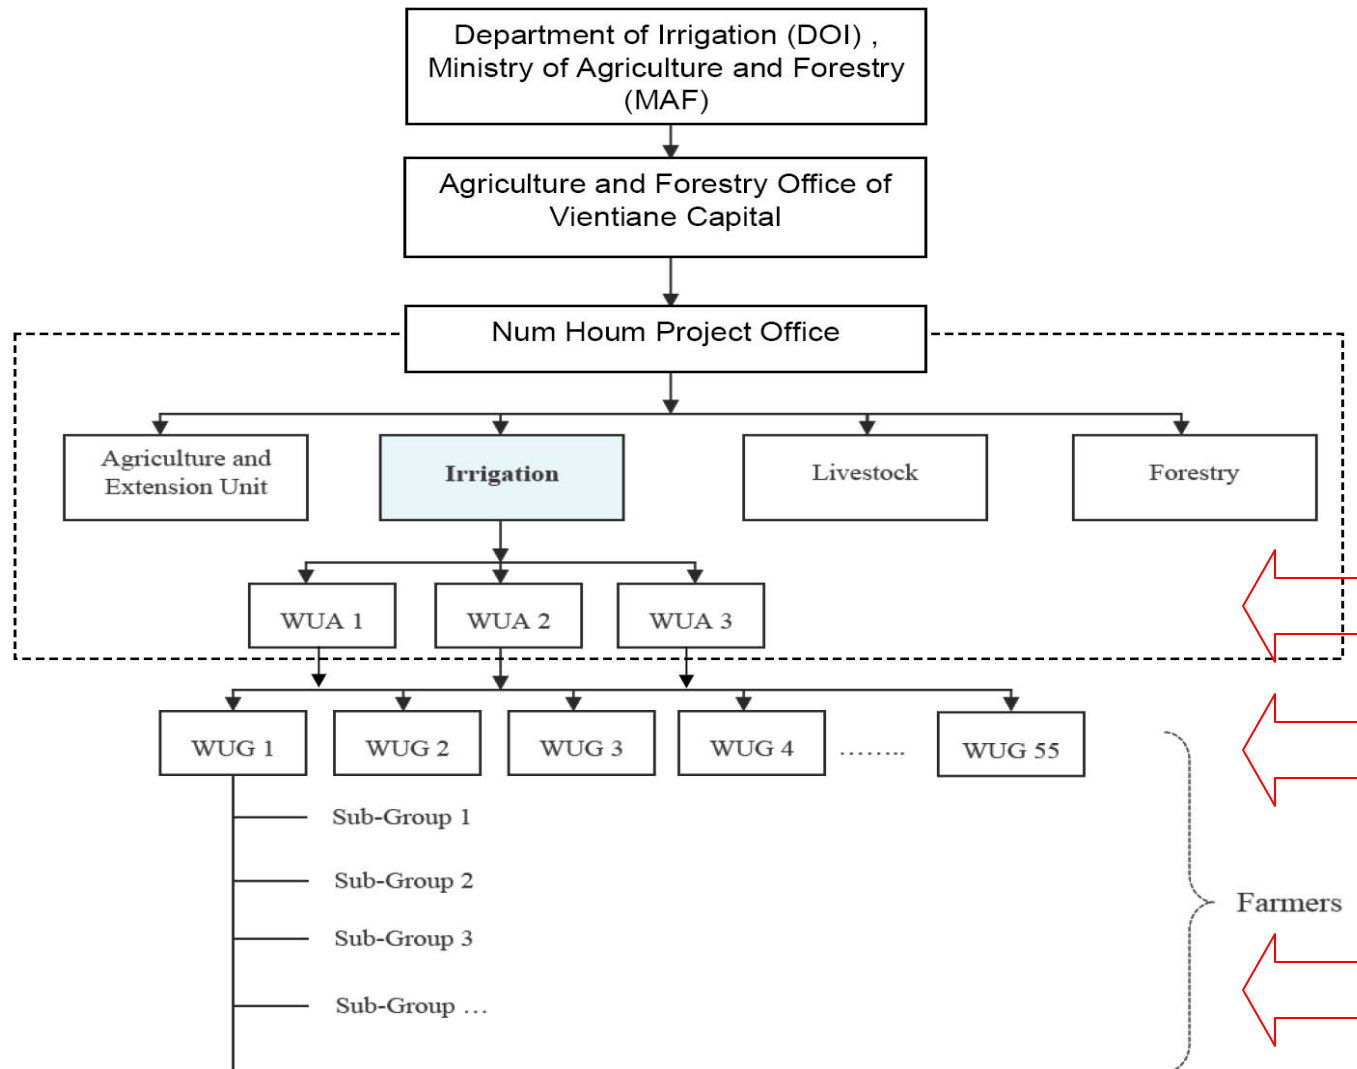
Department of Irrigation (DOI) , Ministry of Agriculture and Forestry (MAF)

Agriculture and Forestry Office of Vientiane Capital

Num Houm Project Office

Agriculture and Extension Unit

Irrigation

Livestock

Forestry

WUA 1

WUA 2

WUA 3

WUG 1

WUG 2

WUG 3

WUG 4

……..

WUG 55

Sub-Group 1

Sub-Group 2

Sub-Group 3

Sub-Group …

Farmers